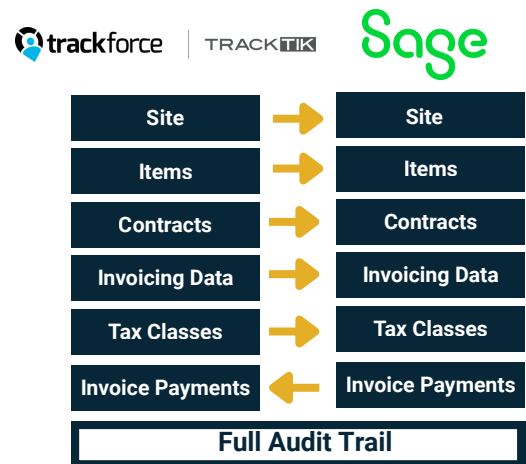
trackforce | TRACKTIK

Sage

| Site | Site |
|---|---|
| Items | Items |
| Contracts | Contracts |
| Invoicing Data | Invoicing Data |
| Tax Classes | Tax Classes |
| Invoice Payments | Invoice Payments |

Full Audit Trail